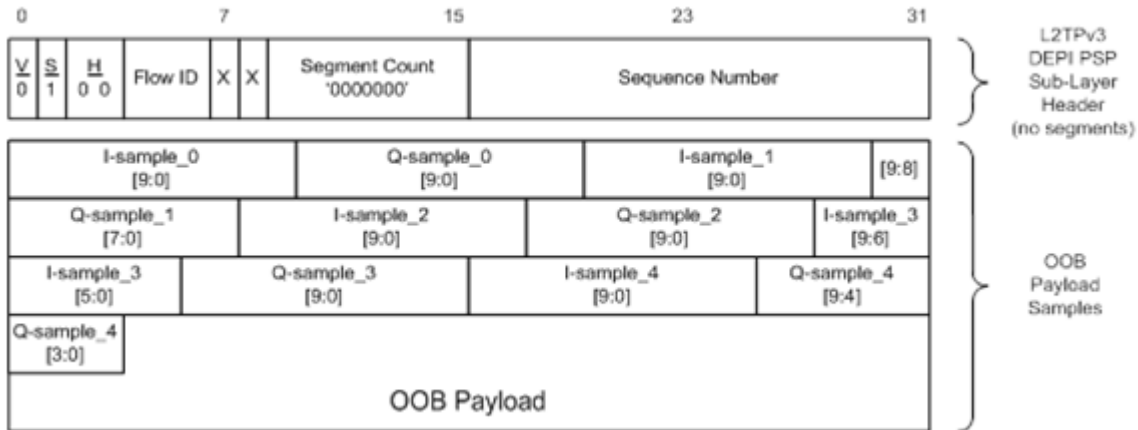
0 7 15 23 31

| V 0 | S 1 | H 0 0 | Flow ID | X | X | Segment Count '0000000' | Sequence Number |
|---|---|---|---|---|---|---|---|

L2TPv3 DEPI PSP Sub-Layer Header (no segments)

I-sample_0 [9:0]
Q-sample_0 [9:0]
I-sample_1 [9:0]
[9:8]

Q-sample_1 [7:0]
I-sample_2 [9:0]
Q-sample_2 [9:0]
I-sample_3 [9:6]

I-sample_3 [5:0]
Q-sample_3 [9:0]
I-sample_4 [9:0]
Q-sample_4 [9:4]

Q-sample_4 [3:0]

OOB Payload

OOB Payload Samples